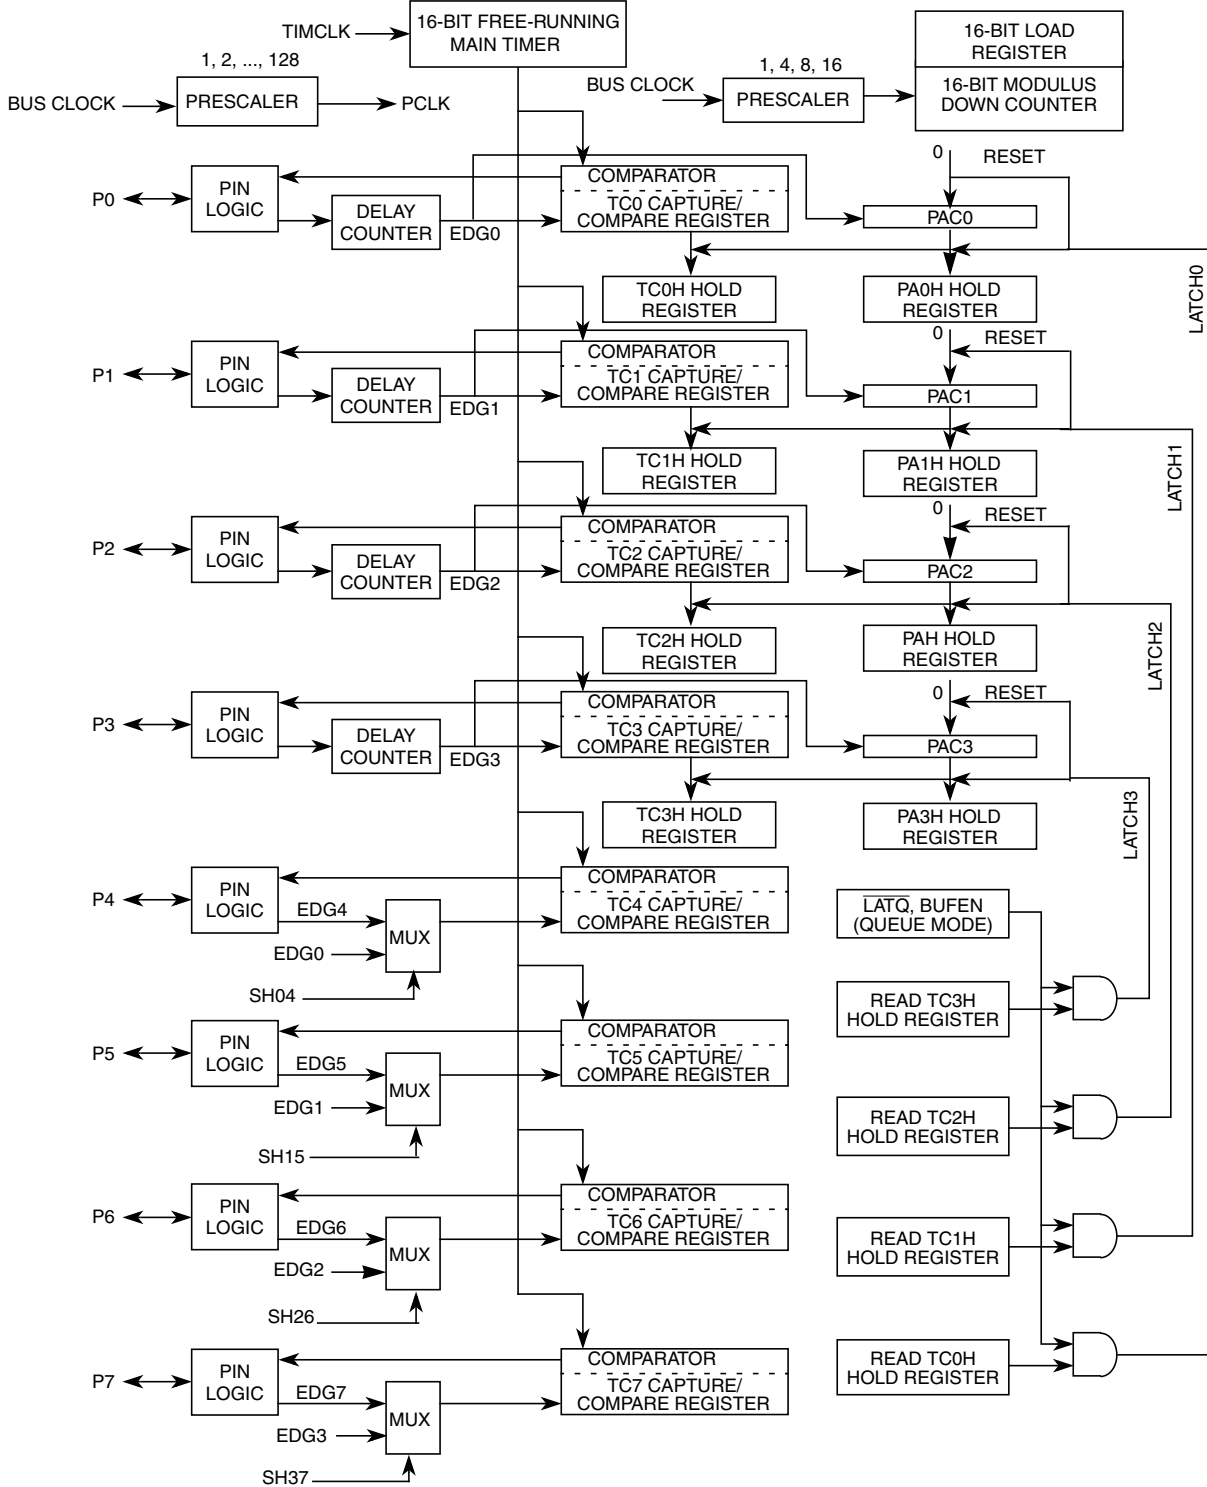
TIMCLK

16-BIT FREE-RUNNING MAIN TIMER

1, 2, ..., 128

BUS CLOCK

PRESCALER

PCLK

BUS CLOCK

1, 4, 8, 16

PRESCALER

16-BIT LOAD REGISTER

16-BIT MODULUS DOWN COUNTER

0

RESET

P0

PIN LOGIC

DELAY COUNTER

EDG0

COMPARATOR

TC0 CAPTURE/ COMPARE REGISTER

PAC0

TC0H HOLD REGISTER

PA0H HOLD REGISTER

LATCH0

0

RESET

P1

PIN LOGIC

DELAY COUNTER

EDG1

COMPARATOR

TC1 CAPTURE/ COMPARE REGISTER

PAC1

TC1H HOLD REGISTER

PA1H HOLD REGISTER

LATCH1

0

RESET

P2

PIN LOGIC

DELAY COUNTER

EDG2

COMPARATOR

TC2 CAPTURE/ COMPARE REGISTER

PAC2

TC2H HOLD REGISTER

PAH HOLD REGISTER

LATCH2

0

RESET

P3

PIN LOGIC

DELAY COUNTER

EDG3

COMPARATOR

TC3 CAPTURE/ COMPARE REGISTER

PAC3

TC3H HOLD REGISTER

PA3H HOLD REGISTER

LATCH3

P4

PIN LOGIC

EDG4

EDG0

MUX

SH04

COMPARATOR

TC4 CAPTURE/ COMPARE REGISTER

$\overline{LATQ}$, BUFEN (QUEUE MODE)

READ TC3H HOLD REGISTER

P5

PIN LOGIC

EDG5

EDG1

MUX

SH15

COMPARATOR

TC5 CAPTURE/ COMPARE REGISTER

READ TC2H HOLD REGISTER

P6

PIN LOGIC

EDG6

EDG2

MUX

SH26

COMPARATOR

TC6 CAPTURE/ COMPARE REGISTER

READ TC1H HOLD REGISTER

P7

PIN LOGIC

EDG7

EDG3

MUX

SH37

COMPARATOR

TC7 CAPTURE/ COMPARE REGISTER

READ TC0H HOLD REGISTER